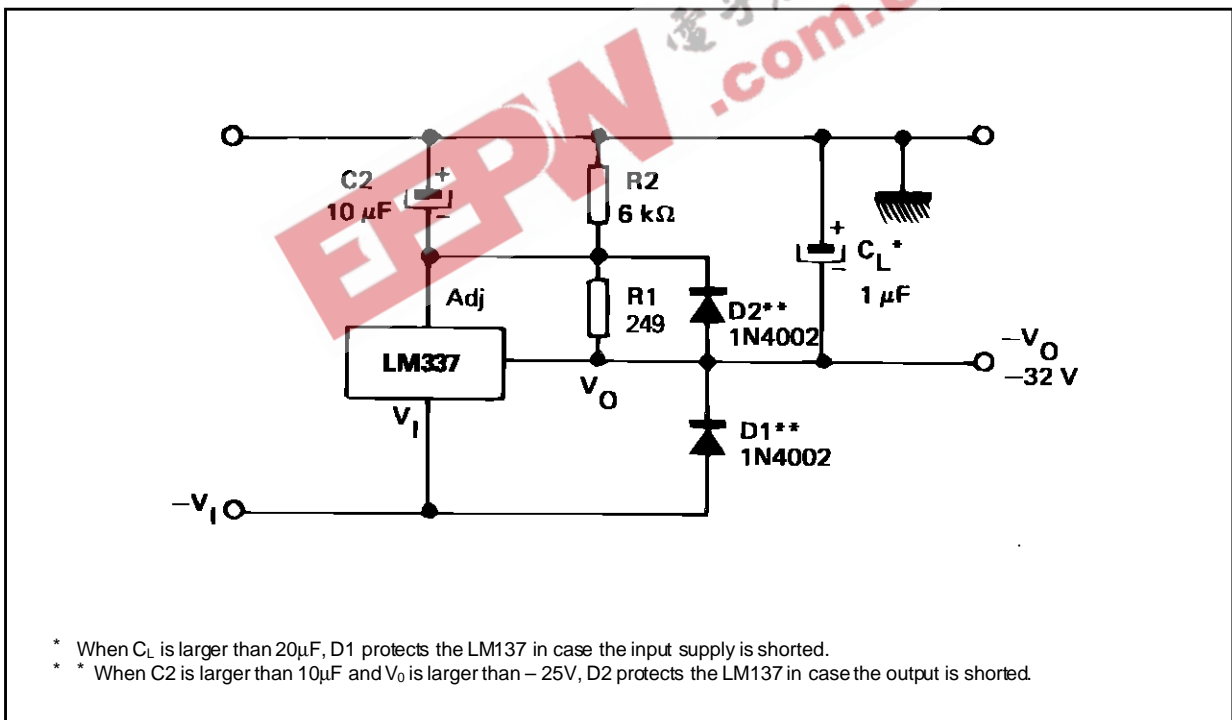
EEPW .com.cn

C2
10 μF
+
–
R2
6 kΩ
+
–
$C_L$*
1 μF
Adj
R1
249
D2**
1N4002
LM337
$V_O$
$-V_O$
–32 V
$V_I$
D1**
1N4002
$-V_I$

* When $C_L$ is larger than 20μF, D1 protects the LM137 in case the input supply is shorted.
* * When C2 is larger than 10μF and $V_0$ is larger than – 25V, D2 protects the LM137 in case the output is shorted.